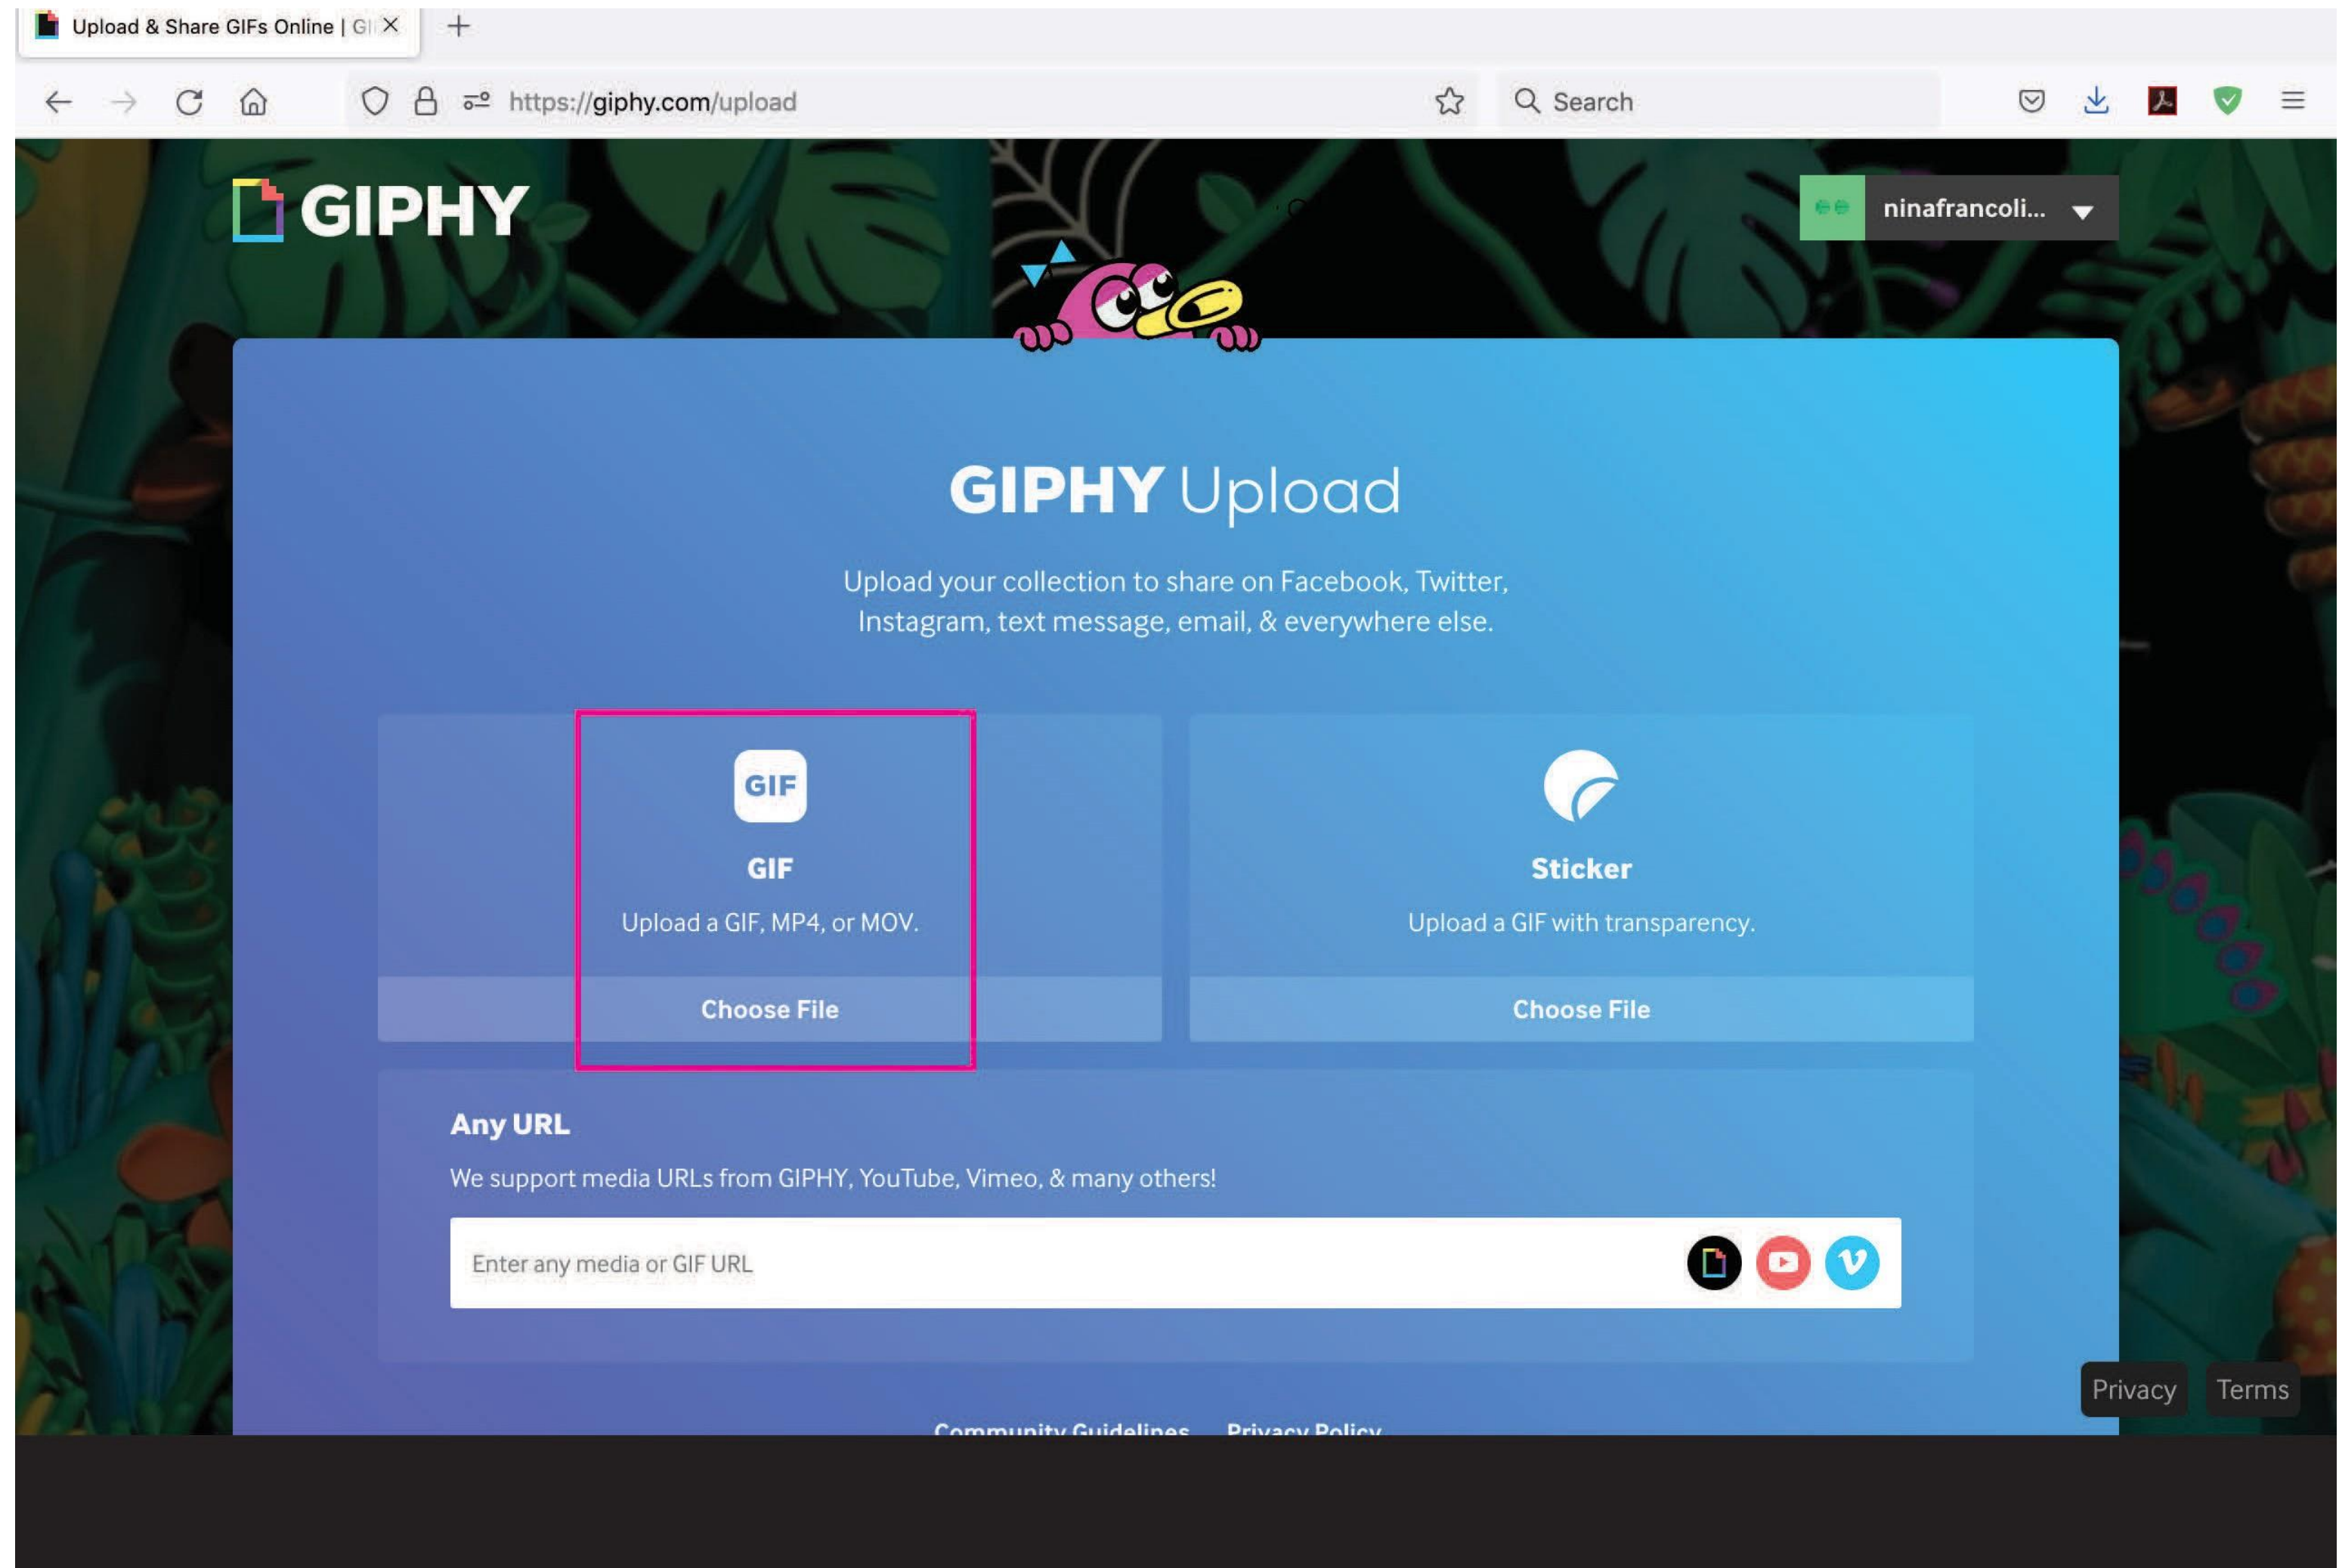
Upload & Share GIFs Online | GI

https://giphy.com/upload

Search

GIPHY

ninafrancoli...

GIPHY Upload

Upload your collection to share on Facebook, Twitter, Instagram, text message, email, & everywhere else.

GIF

GIF

Upload a GIF, MP4, or MOV.

Choose File

Sticker

Upload a GIF with transparency.

Choose File

Any URL

We support media URLs from GIPHY, YouTube, Vimeo, & many others!

Enter any media or GIF URL

Privacy Terms

Community Guidelines Privacy Policy